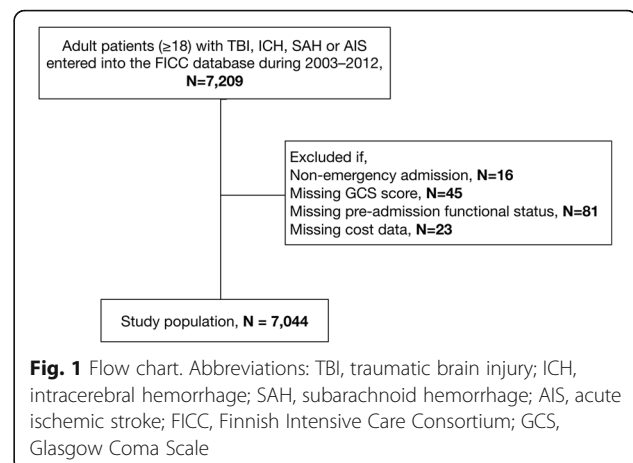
Adult patients (≥18) with TBI, ICH, SAH or AIS entered into the FICC database during 2003–2012, **N=7,209**

Excluded if,
Non-emergency admission, **N=16**
Missing GCS score, **N=45**
Missing pre-admission functional status, **N=81**
Missing cost data, **N=23**

Study population, **N = 7,044**

**Fig. 1** Flow chart. Abbreviations: TBI, traumatic brain injury; ICH, intracerebral hemorrhage; SAH, subarachnoid hemorrhage; AIS, acute ischemic stroke; FICC, Finnish Intensive Care Consortium; GCS, Glasgow Coma Scale